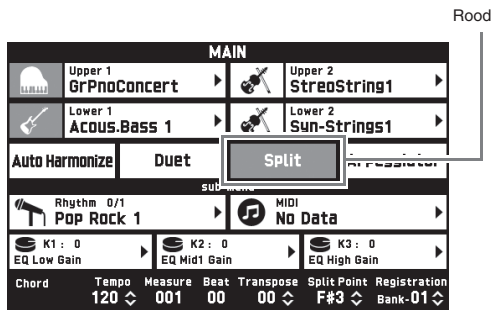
Rood

MAIN

Upper 1
GrPnoConcert

Upper 2
StreoString1

Lower 1
Acous.Bass 1

Lower 2
Syn-Strings1

Auto Harmonize

Duet

Split

Arpeggiator

sub menu

Rhythm 0/1
Pop Rock 1

MIDI
No Data

K1 : 0
EQ Low Gain

K2 : 0
EQ Mid1 Gain

K3 : 0
EQ High Gain

Chord

Tempo
120

Measure
001

Beat
00

Transpose
00

Split Point
F#3

Registration
Bank-01